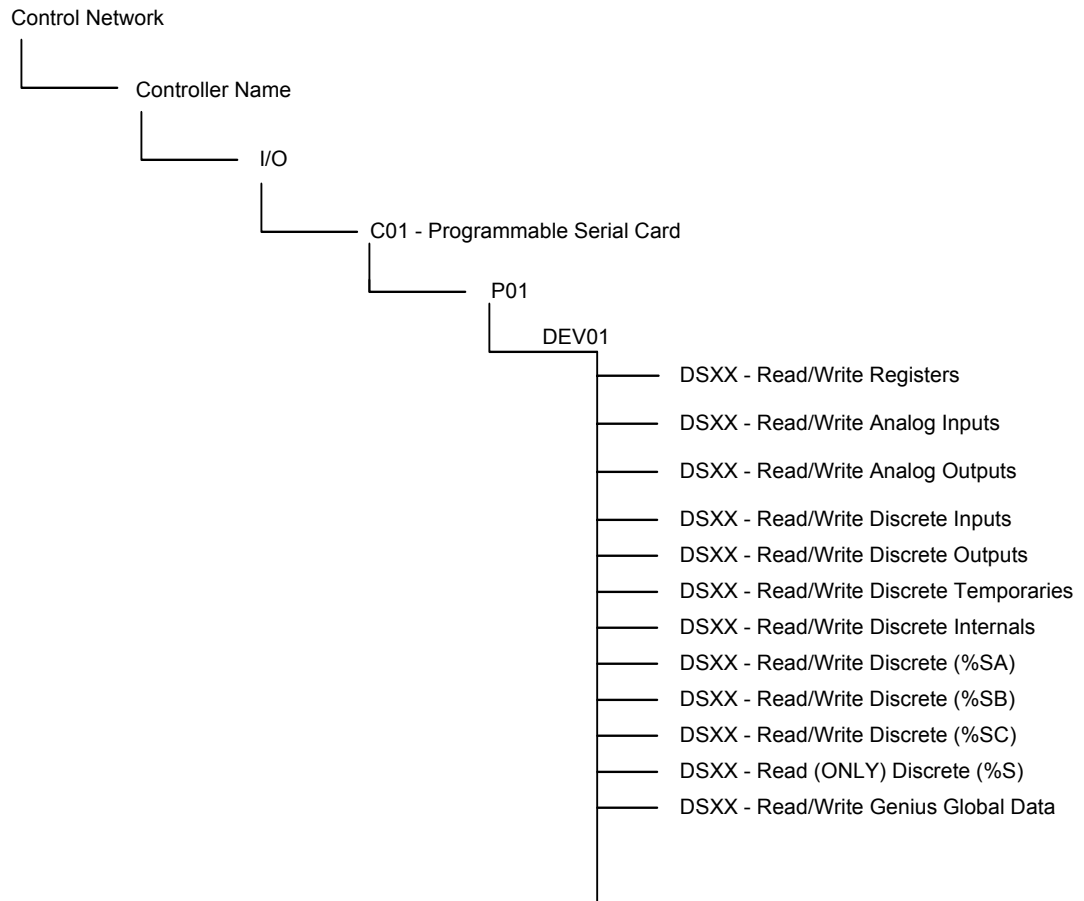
Control Network

Controller Name

I/O

C01 - Programmable Serial Card

P01

DEV01

DSXX - Read/Write Registers

DSXX - Read/Write Analog Inputs

DSXX - Read/Write Analog Outputs

DSXX - Read/Write Discrete Inputs

DSXX - Read/Write Discrete Outputs

DSXX - Read/Write Discrete Temporaries

DSXX - Read/Write Discrete Internals

DSXX - Read/Write Discrete (%SA)

DSXX - Read/Write Discrete (%SB)

DSXX - Read/Write Discrete (%SC)

DSXX - Read (ONLY) Discrete (%S)

DSXX - Read/Write Genius Global Data